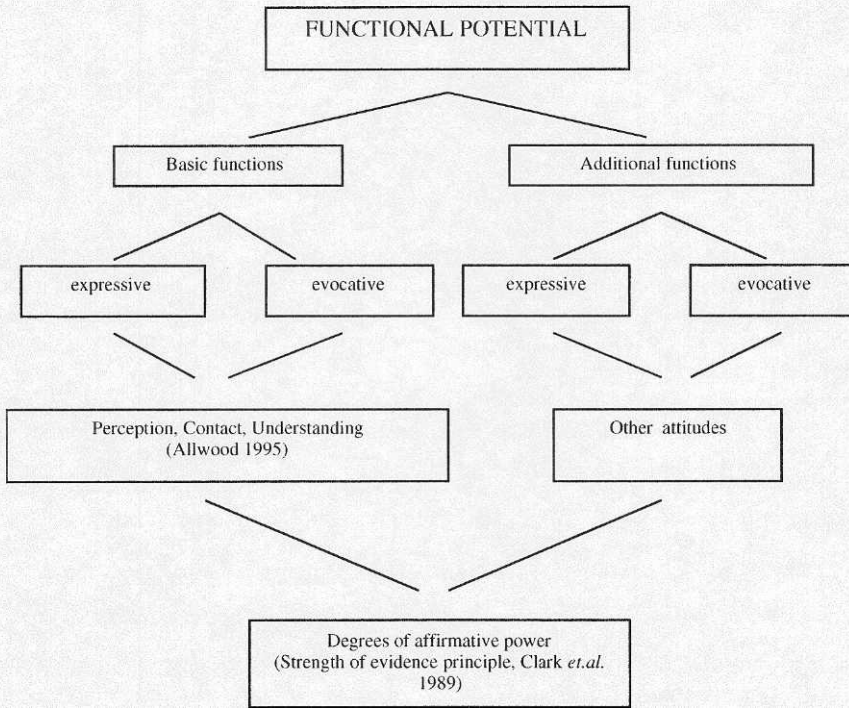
FUNCTIONAL POTENTIAL

Basic functions

Additional functions

expressive

evocative

expressive

evocative

Perception, Contact, Understanding (Allwood 1995)

Other attitudes

Degrees of affirmative power (Strength of evidence principle, Clark *et.al.* 1989)